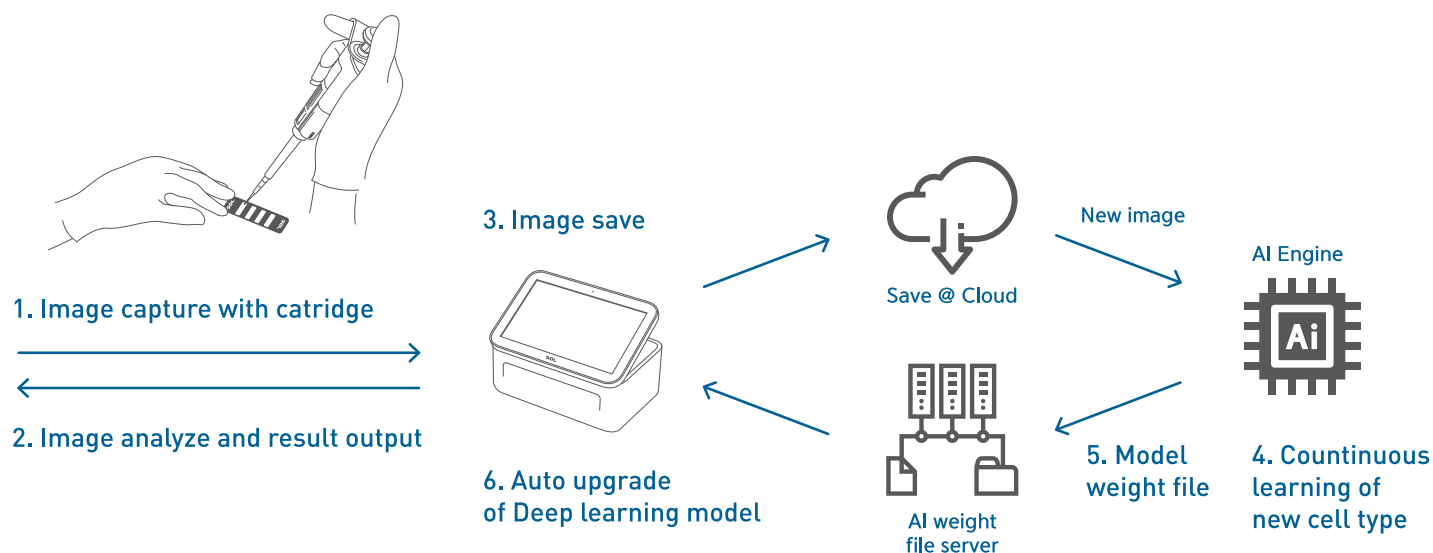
3. Image save

New image

Save @ Cloud

AI Engine

Ai

1. Image capture with catridge

2. Image analyze and result output

6. Auto upgrade of Deep learning model

AI weight file server

5. Model weight file

4. Countinuous learning of new cell type